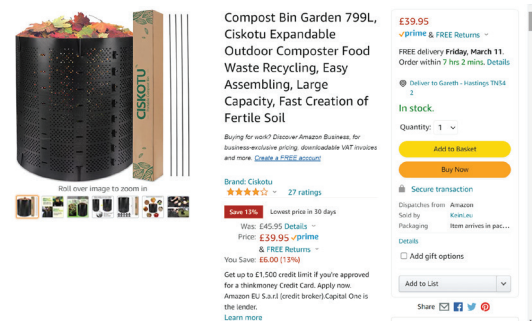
CISKOTU

Roll over image to zoom in

Compost Bin Garden 799L, Ciskotu Expandable Outdoor Composter Food Waste Recycling, Easy Assembling, Large Capacity, Fast Creation of Fertile Soil

Buying for work? Discover Amazon Business, for business-exclusive pricing, downloadable VAT invoices and more. Create a FREE account

Brand: Ciskotu
27 ratings

Save 13% Lowest price in 30 days

Was: £45.95 Details
Price: £39.95 prime
& FREE Returns
You Save: £6.00 (13%)

Get up to £1,500 credit limit if you're approved for a thinkmoney Credit Card. Apply now. Amazon EU S.a.r.l (credit broker).Capital One is the lender.
Learn more

£39.95
prime & FREE Returns

FREE delivery Friday, March 11. Order within 7 hrs 2 mins. Details

Deliver to Gareth - Hastings TN34 2

In stock.

Quantity: 1

Add to Basket

Buy Now

Secure transaction

| Dispatches from | Amazon |
|---|---|
| Sold by | Kinin.eu |
| Packaging | Item arrives in pac... |

Details

Add gift options

Add to List

Share